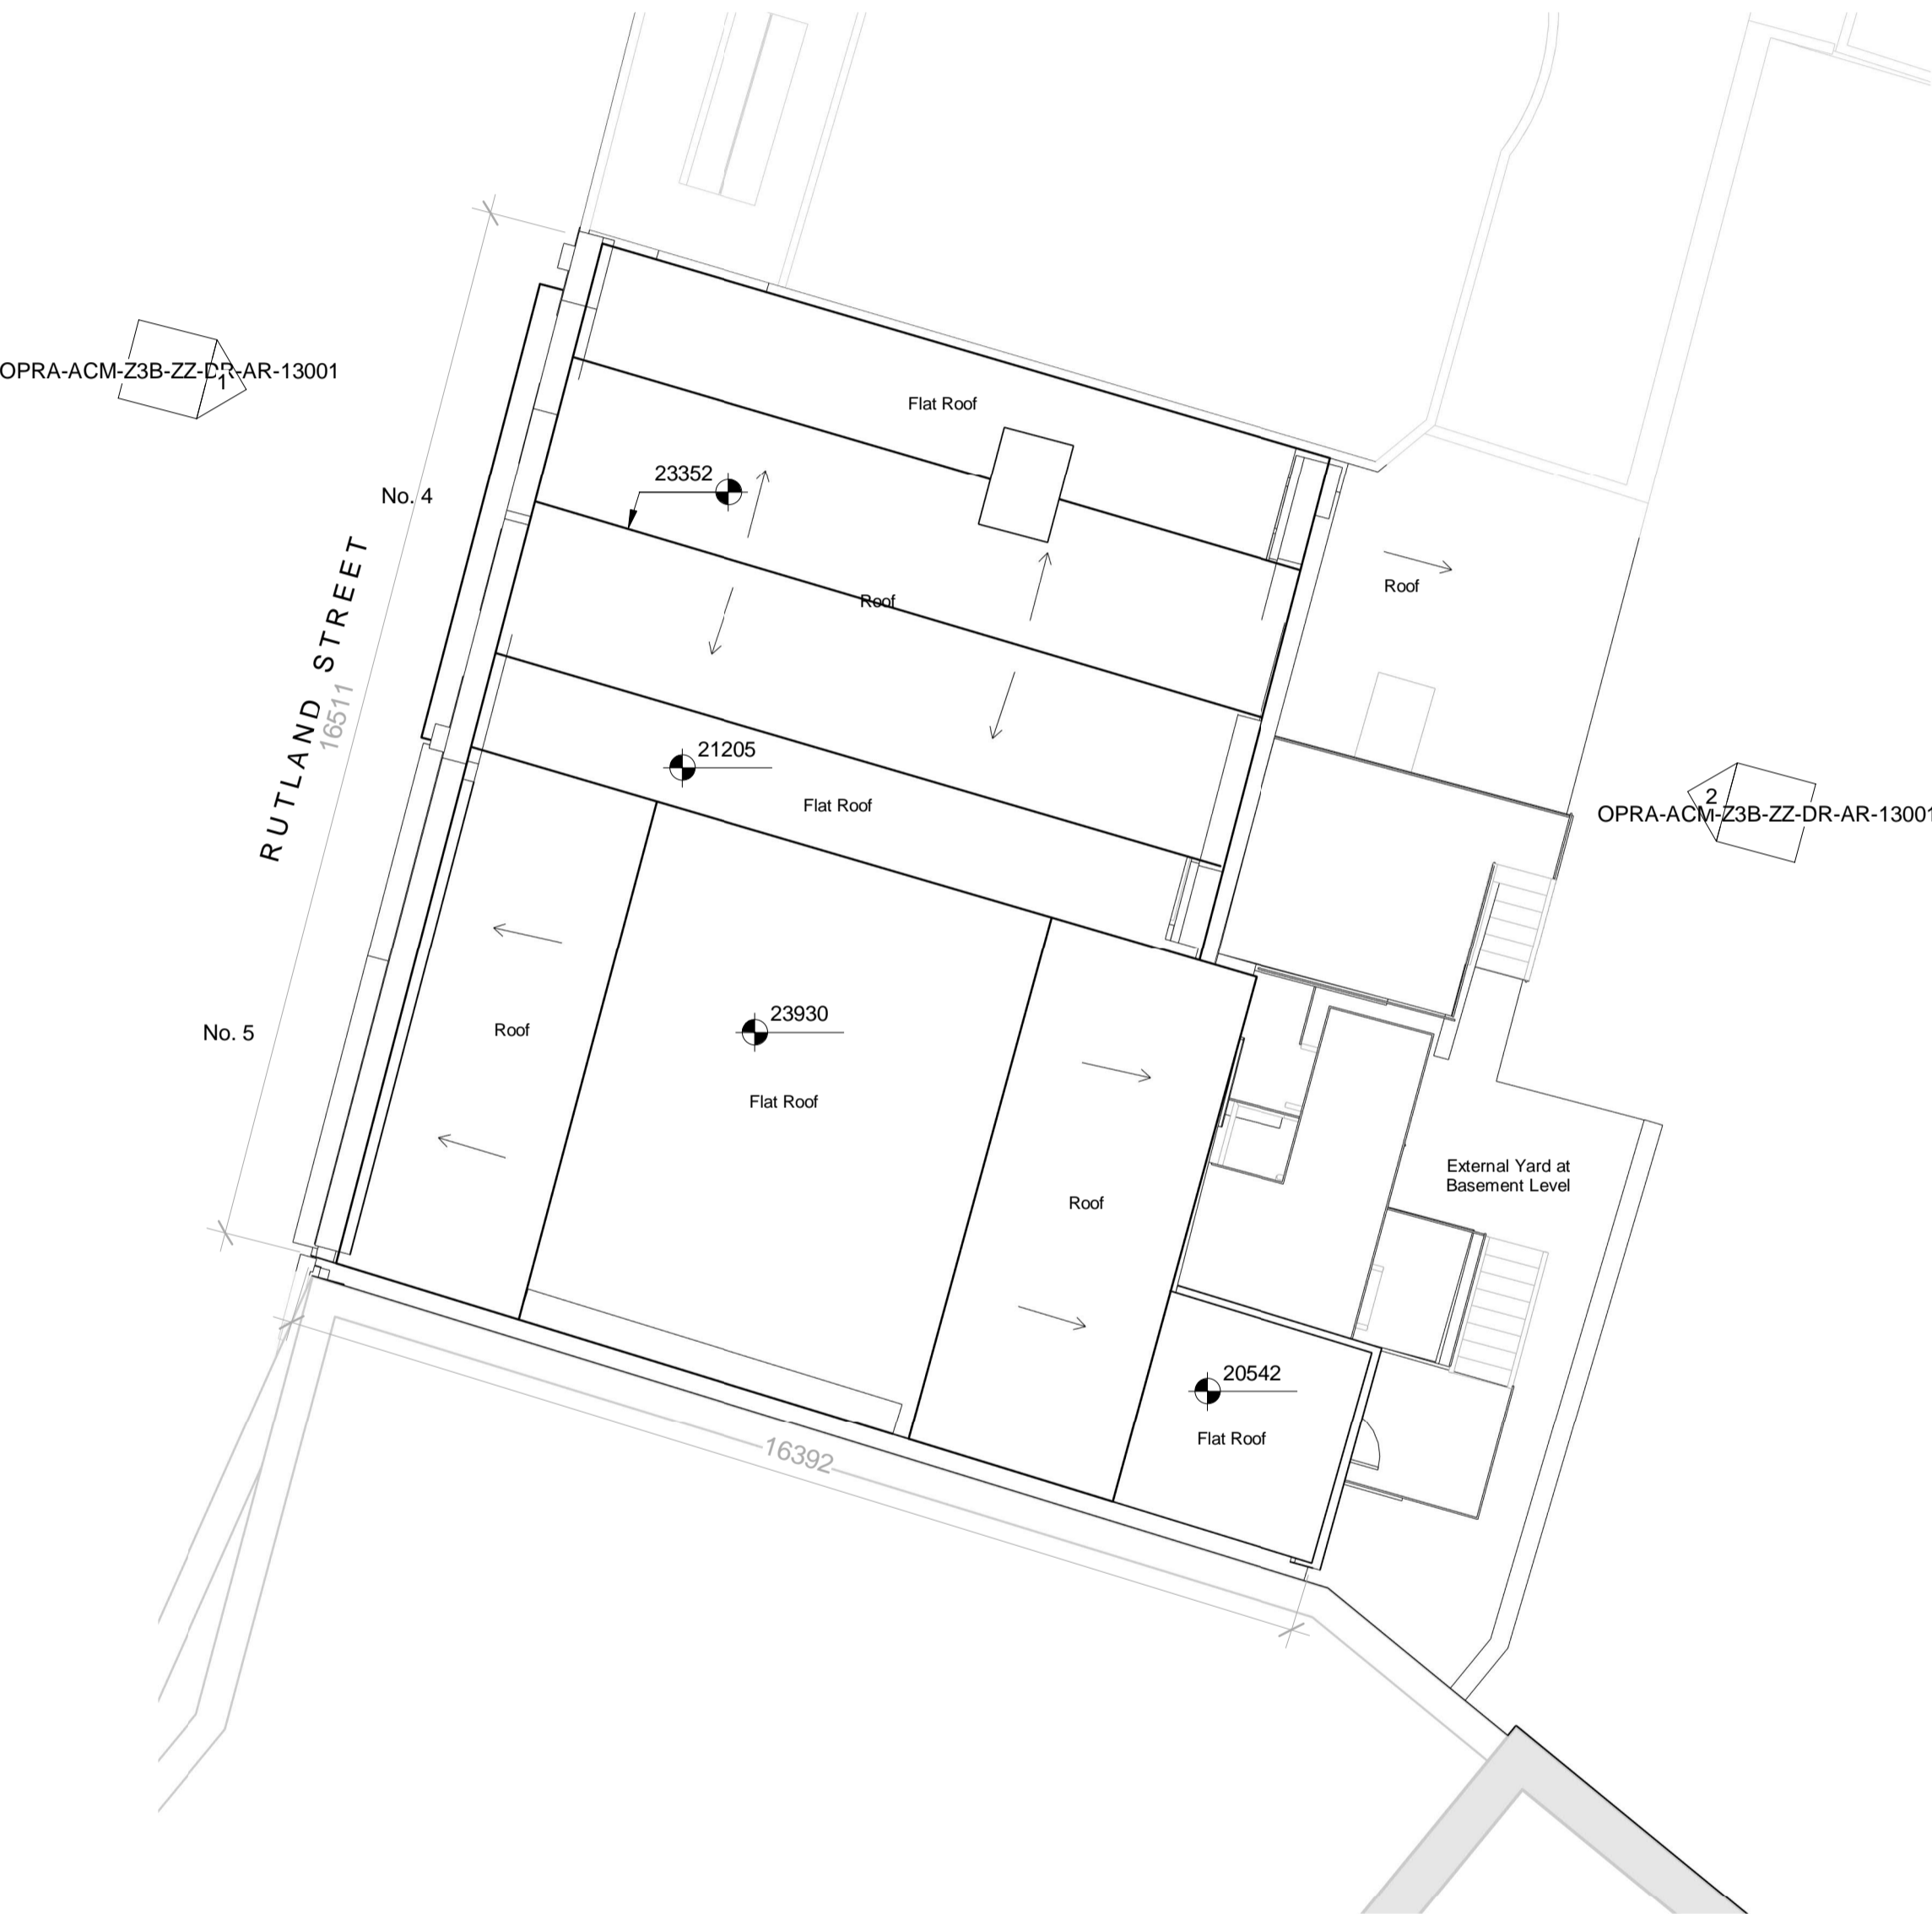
OPRA-ACM-Z3B-ZZ-DR-AR-13001
1

No. 4

RUTLAND STREET

16511

No. 5

Flat Roof

23352

Roof

Roof

21205

Flat Roof

OPRA-ACM-Z3B-ZZ-DR-AR-1300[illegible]
2

Roof

23930

Flat Roof

Roof

External Yard at Basement Level

20542

Flat Roof

16392